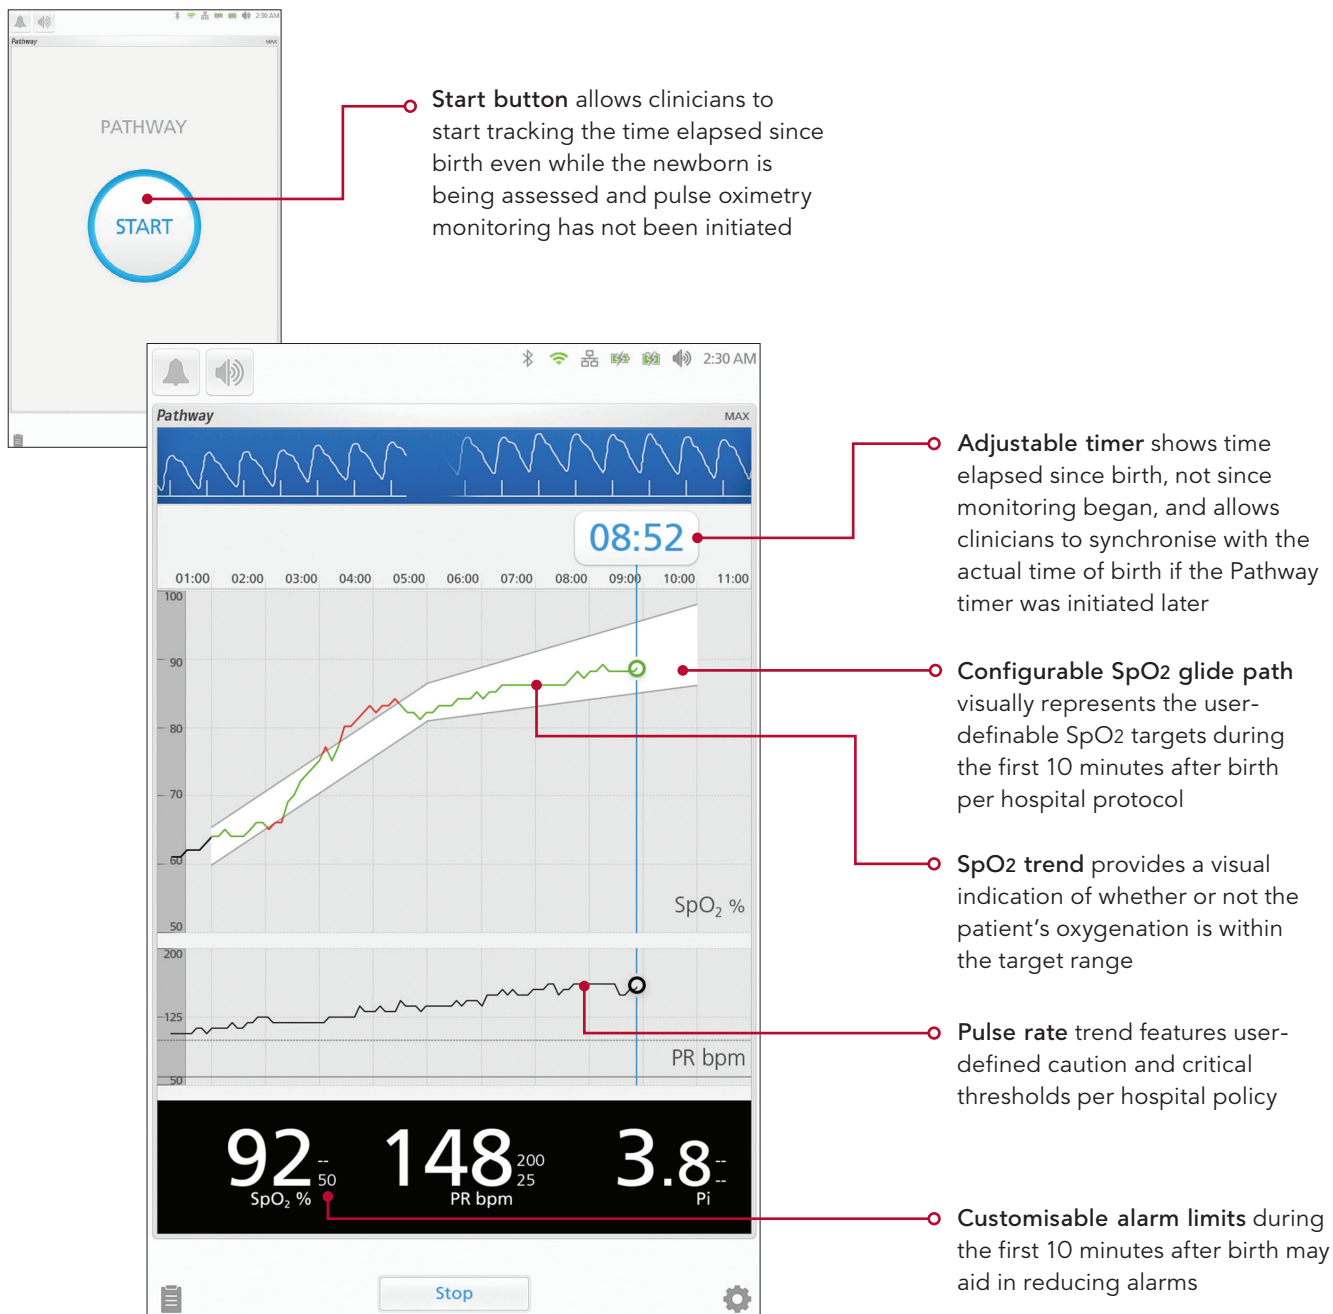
2:30 AM
Pathway
MAX
PATHWAY
START

**Start button** allows clinicians to start tracking the time elapsed since birth even while the newborn is being assessed and pulse oximetry monitoring has not been initiated

2:30 AM
Pathway
MAX
08:52
01:00 02:00 03:00 04:00 05:00 06:00 07:00 08:00 09:00 10:00 11:00
100
90
80
70
60
50
$SpO_2$ %
200
125
50
PR bpm
92 -- 50
$SpO_2$ %
148 200 25
PR bpm
3.8 -- --
Pi
Stop

**Adjustable timer** shows time elapsed since birth, not since monitoring began, and allows clinicians to synchronise with the actual time of birth if the Pathway timer was initiated later

**Configurable SpO2 glide path** visually represents the user-definable SpO2 targets during the first 10 minutes after birth per hospital protocol

**SpO2 trend** provides a visual indication of whether or not the patient's oxygenation is within the target range

**Pulse rate** trend features user-defined caution and critical thresholds per hospital policy

**Customisable alarm limits** during the first 10 minutes after birth may aid in reducing alarms